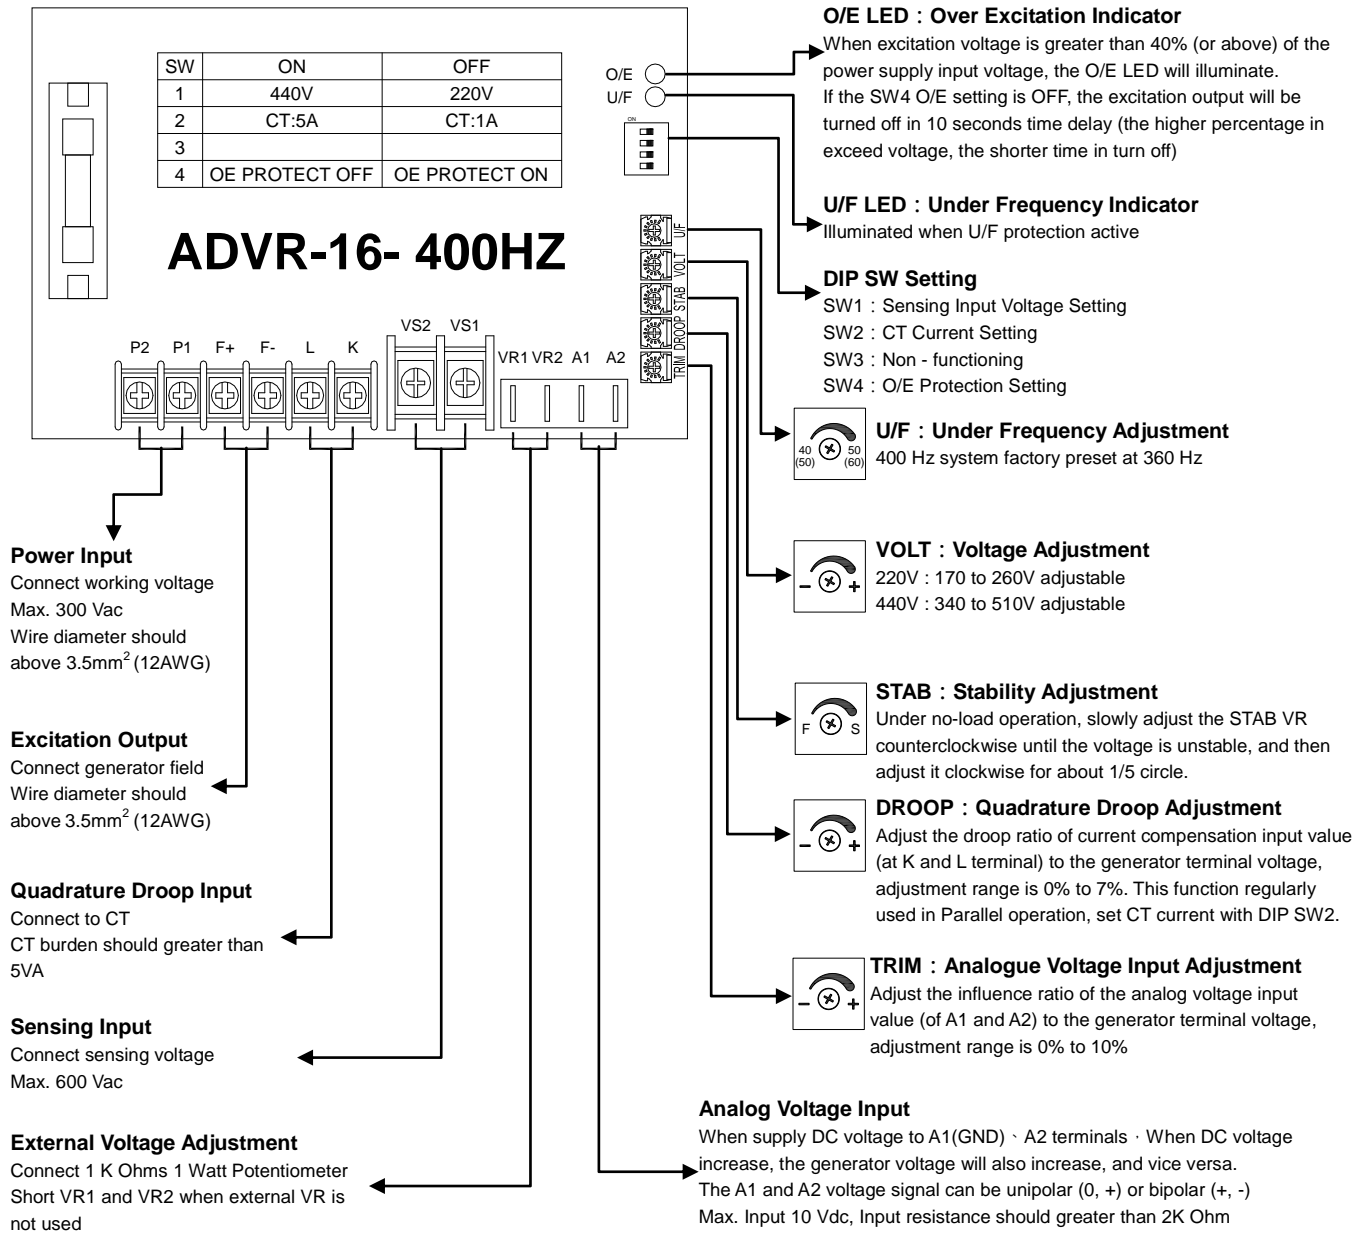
| SW | ON | OFF |
|---|---|---|
| 1 | 440V | 220V |
| 2 | CT:5A | CT:1A |
| 3 | | |
| 4 | OE PROTECT OFF | OE PROTECT ON |

O/E
U/F
ON

ADVR-16- 400HZ

U/F
VOLT
STAB
DROOP
TRIM

P2 P1 F+ F- L K VS2 VS1 VR1 VR2 A1 A2

O/E LED：Over Excitation Indicator
When excitation voltage is greater than 40% (or above) of the power supply input voltage, the O/E LED will illuminate.
If the SW4 O/E setting is OFF, the excitation output will be turned off in 10 seconds time delay (the higher percentage in exceed voltage, the shorter time in turn off)

U/F LED：Under Frequency Indicator
Illuminated when U/F protection active

DIP SW Setting
SW1：Sensing Input Voltage Setting
SW2：CT Current Setting
SW3：Non - functioning
SW4：O/E Protection Setting

40 (50) 50 (60)
U/F：Under Frequency Adjustment
400 Hz system factory preset at 360 Hz

- +
VOLT：Voltage Adjustment
220V : 170 to 260V adjustable
440V : 340 to 510V adjustable

F S
STAB：Stability Adjustment
Under no-load operation, slowly adjust the STAB VR counterclockwise until the voltage is unstable, and then adjust it clockwise for about 1/5 circle.

- +
DROOP：Quadrature Droop Adjustment
Adjust the droop ratio of current compensation input value (at K and L terminal) to the generator terminal voltage, adjustment range is 0% to 7%. This function regularly used in Parallel operation, set CT current with DIP SW2.

- +
TRIM：Analogue Voltage Input Adjustment
Adjust the influence ratio of the analog voltage input value (of A1 and A2) to the generator terminal voltage, adjustment range is 0% to 10%

Power Input
Connect working voltage
Max. 300 Vac
Wire diameter should above 3.5mm$^2$ (12AWG)

Excitation Output
Connect generator field
Wire diameter should above 3.5mm$^2$ (12AWG)

Quadrature Droop Input
Connect to CT
CT burden should greater than 5VA

Sensing Input
Connect sensing voltage
Max. 600 Vac

External Voltage Adjustment
Connect 1 K Ohms 1 Watt Potentiometer
Short VR1 and VR2 when external VR is not used

Analog Voltage Input
When supply DC voltage to A1(GND)、A2 terminals，When DC voltage increase, the generator voltage will also increase, and vice versa.
The A1 and A2 voltage signal can be unipolar (0, +) or bipolar (+, -)
Max. Input 10 Vdc, Input resistance should greater than 2K Ohm